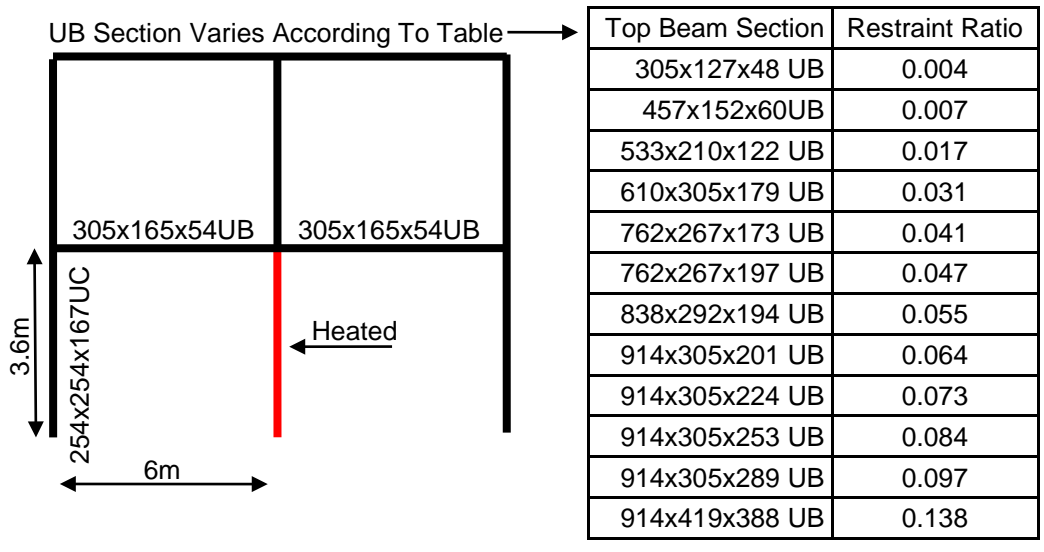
UB Section Varies According To Table

305x165x54UB

305x165x54UB

3.6m

254x254x167UC

Heated

6m

| Top Beam Section | Restraint Ratio |
|---|---|
| 305x127x48 UB | 0.004 |
| 457x152x60UB | 0.007 |
| 533x210x122 UB | 0.017 |
| 610x305x179 UB | 0.031 |
| 762x267x173 UB | 0.041 |
| 762x267x197 UB | 0.047 |
| 838x292x194 UB | 0.055 |
| 914x305x201 UB | 0.064 |
| 914x305x224 UB | 0.073 |
| 914x305x253 UB | 0.084 |
| 914x305x289 UB | 0.097 |
| 914x419x388 UB | 0.138 |